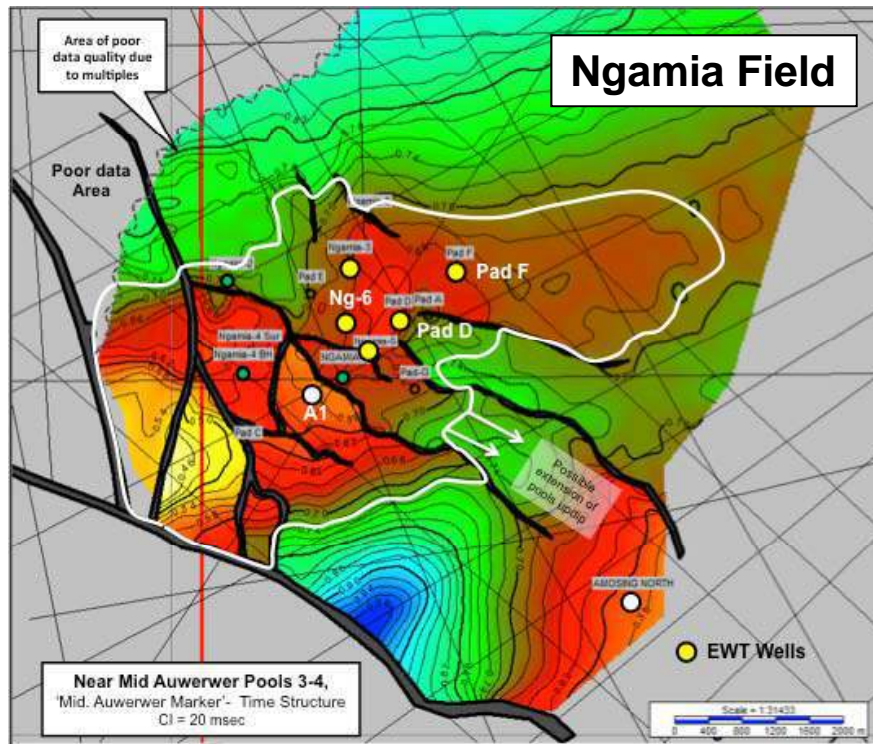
Area of poor data quality due to multiples

Ngamia Field

Poor data Area

Ngamia-3

Pad F

Pad F

Pad E

Ng-6

Pad D

Pad A

Pad D

Ngamia-4 Sur

Ngamia-4 BH

Ngamia-5

NGAMIA

Pad G

A1

Pad C

Possible extension of pools updip

AMOSING NORTH

EWT Wells

Near Mid Auwerwer Pools 3-4,
'Mid. Auwerwer Marker'- Time Structure
CI = 20 msec

Scale = 1:31433
0 400 800 1200 1600 2000 m